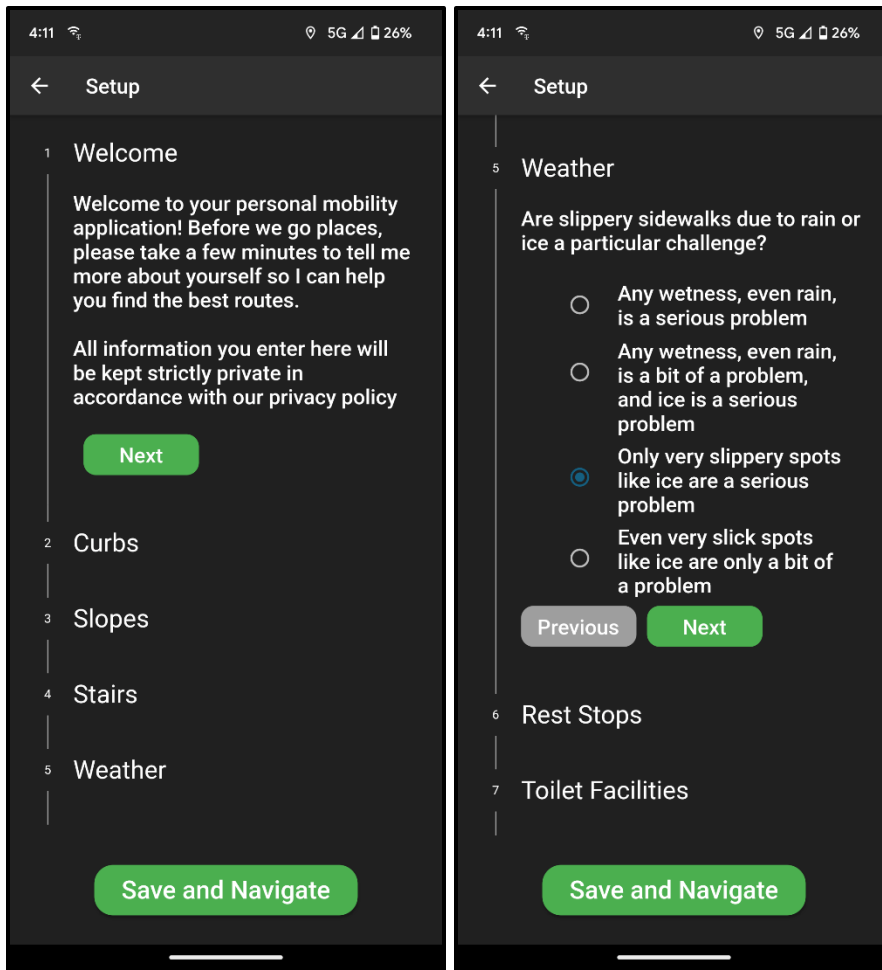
4:11 5G 26%

Setup

1 Welcome

Welcome to your personal mobility application! Before we go places, please take a few minutes to tell me more about yourself so I can help you find the best routes.

All information you enter here will be kept strictly private in accordance with our privacy policy

Next

2 Curbs

3 Slopes

4 Stairs

5 Weather

Save and Navigate

4:11 5G 26%

Setup

5 Weather

Are slippery sidewalks due to rain or ice a particular challenge?

Any wetness, even rain, is a serious problem

Any wetness, even rain, is a bit of a problem, and ice is a serious problem

Only very slippery spots like ice are a serious problem

Even very slick spots like ice are only a bit of a problem

Previous Next

6 Rest Stops

7 Toilet Facilities

Save and Navigate